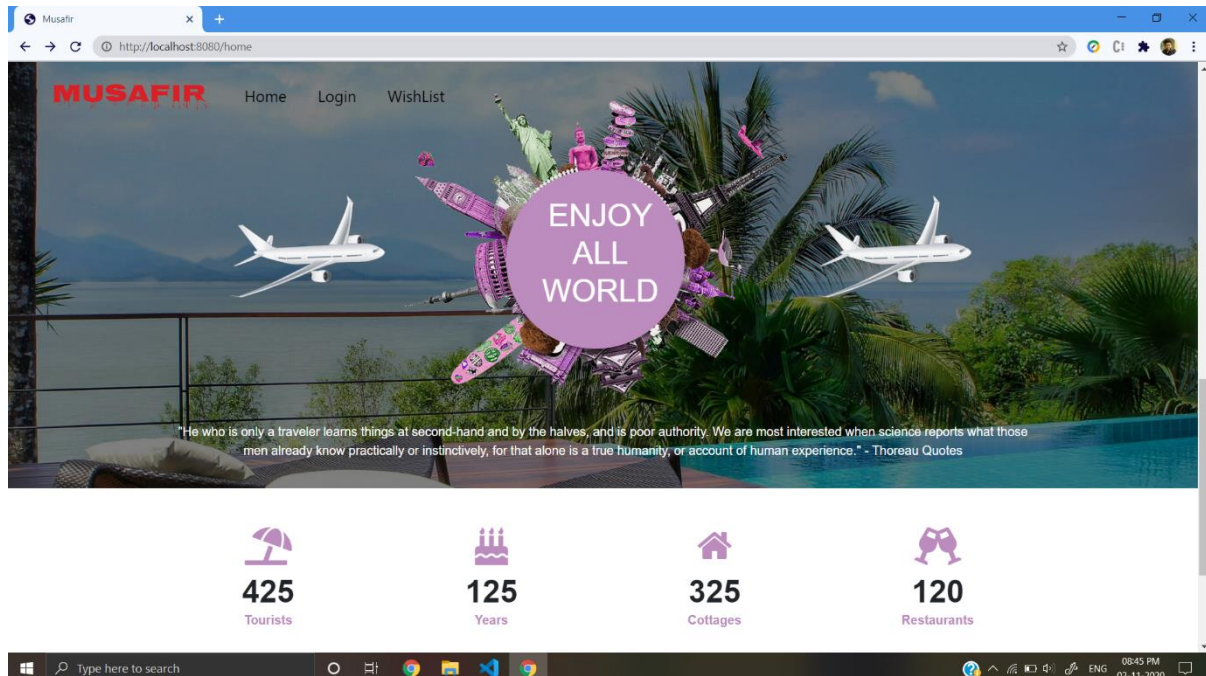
Musafir

http://localhost:8080/home

MUSAFIR

Home Login WishList

ENJOY ALL WORLD

"He who is only a traveler learns things at second-hand and by the halves, and is poor authority. We are most interested when science reports what those men already know practically or instinctively, for that alone is a true humanity, or account of human experience." - Thoreau Quotes

425
Tourists

125
Years

325
Cottages

120
Restaurants

Type here to search

ENG 08:45 PM 02-11-2020